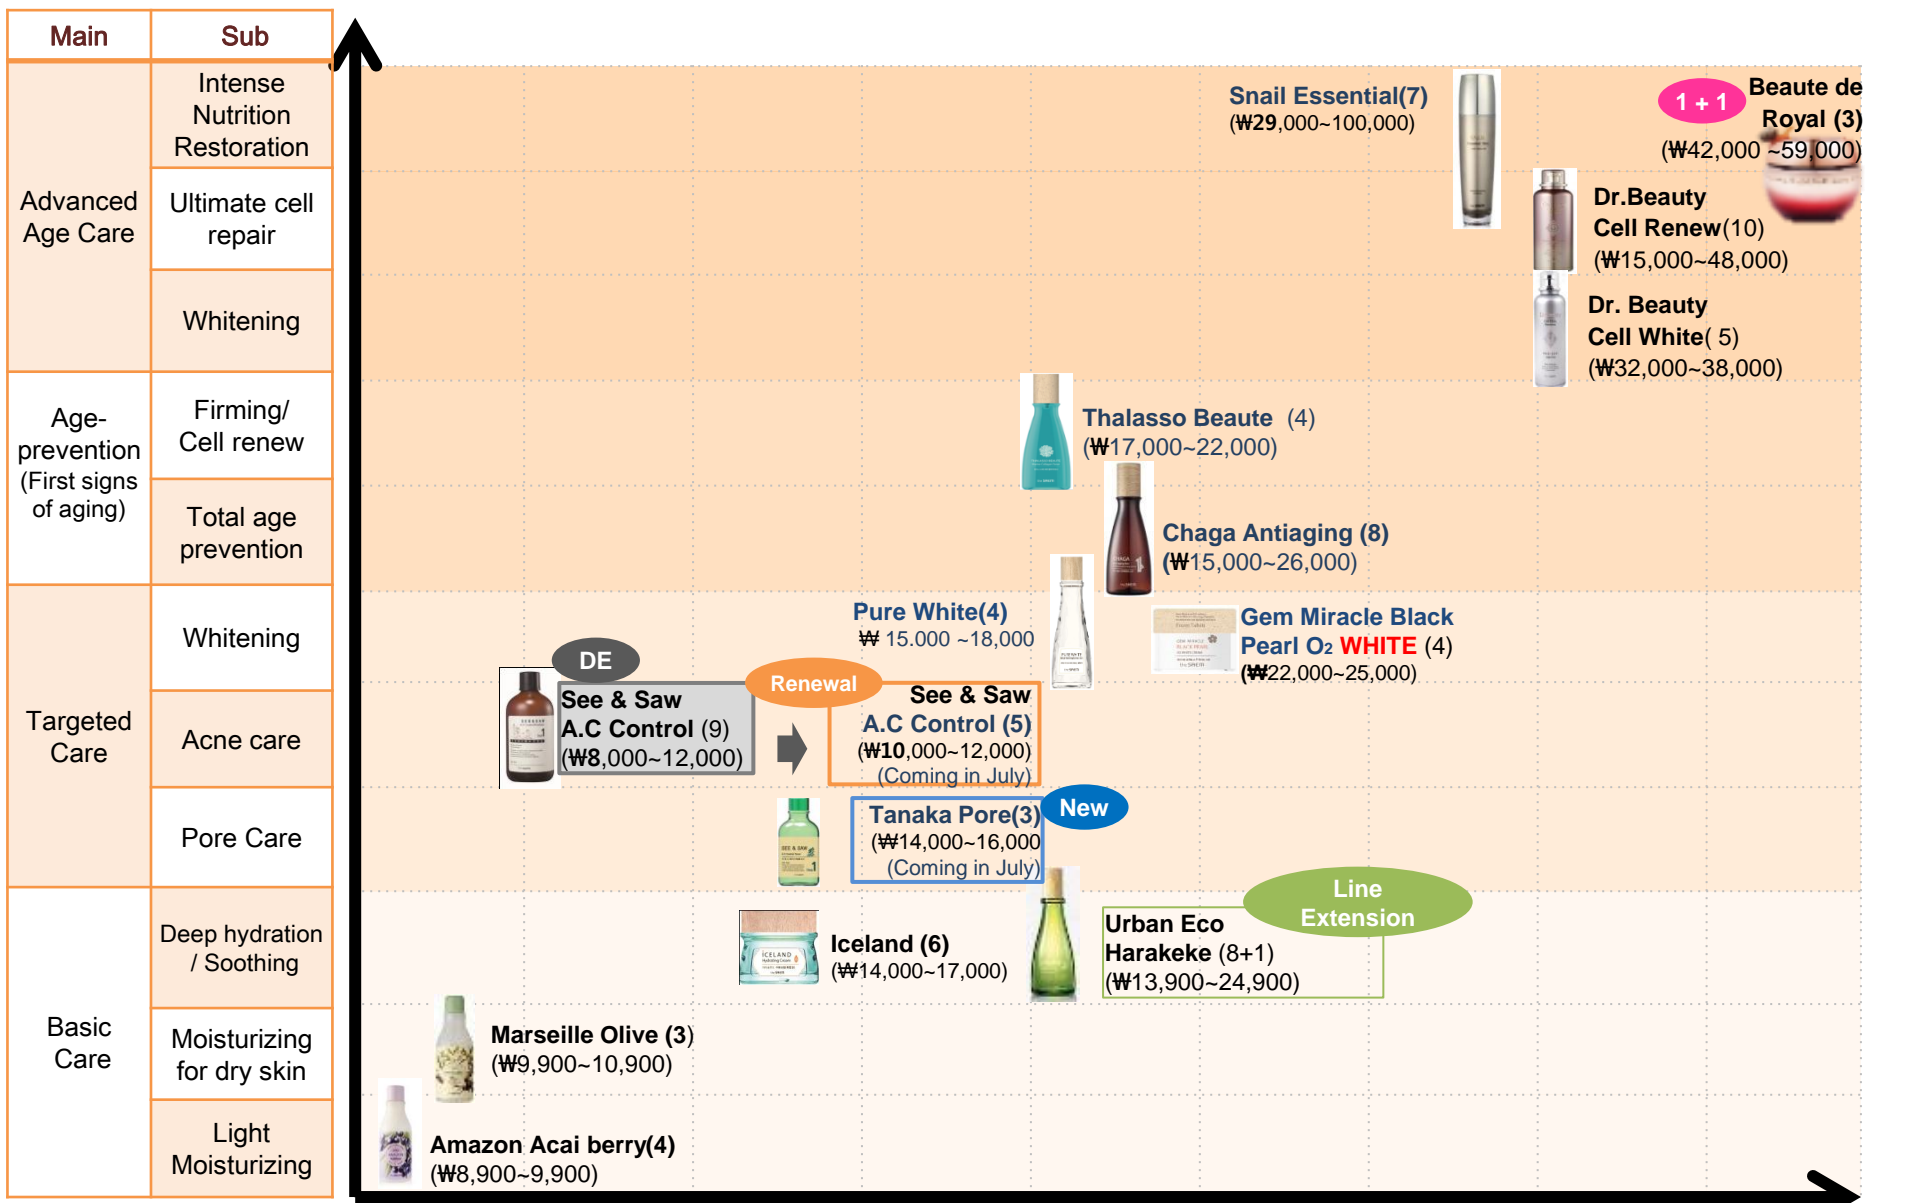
| Main | Sub |
|---|---|
| Advanced Age Care | Intense Nutrition Restoration |
| | Ultimate cell repair |
| | Whitening |
| Age-prevention (First signs of aging) | Firming/ Cell renew |
| | Total age prevention |
| Targeted Care | Whitening |
| | Acne care |
| | Pore Care |
| Basic Care | Deep hydration / Soothing |
| | Moisturizing for dry skin |
| | Light Moisturizing |

Snail Essential(7)
(₩29,000~100,000)

1 + 1 Beaute de Royal (3)
(₩42,000 ~59,000)

Dr.Beauty Cell Renew(10)
(₩15,000~48,000)

Dr. Beauty Cell White( 5)
(₩32,000~38,000)

Thalasso Beaute (4)
(₩17,000~22,000)

Chaga Antiaging (8)
(₩15,000~26,000)

Pure White(4)
₩ 15.000 ~18,000

Gem Miracle Black Pearl O2 WHITE (4)
(₩22,000~25,000)

DE
See & Saw A.C Control (9)
(₩8,000~12,000)

Renewal
See & Saw A.C Control (5)
(₩10,000~12,000)
(Coming in July)

Tanaka Pore(3)
(₩14,000~16,000
(Coming in July)
New

Line Extension
Urban Eco Harakeke (8+1)
(₩13,900~24,900)

Iceland (6)
(₩14,000~17,000)

Marseille Olive (3)
(₩9,900~10,900)

Amazon Acai berry(4)
(₩8,900~9,900)